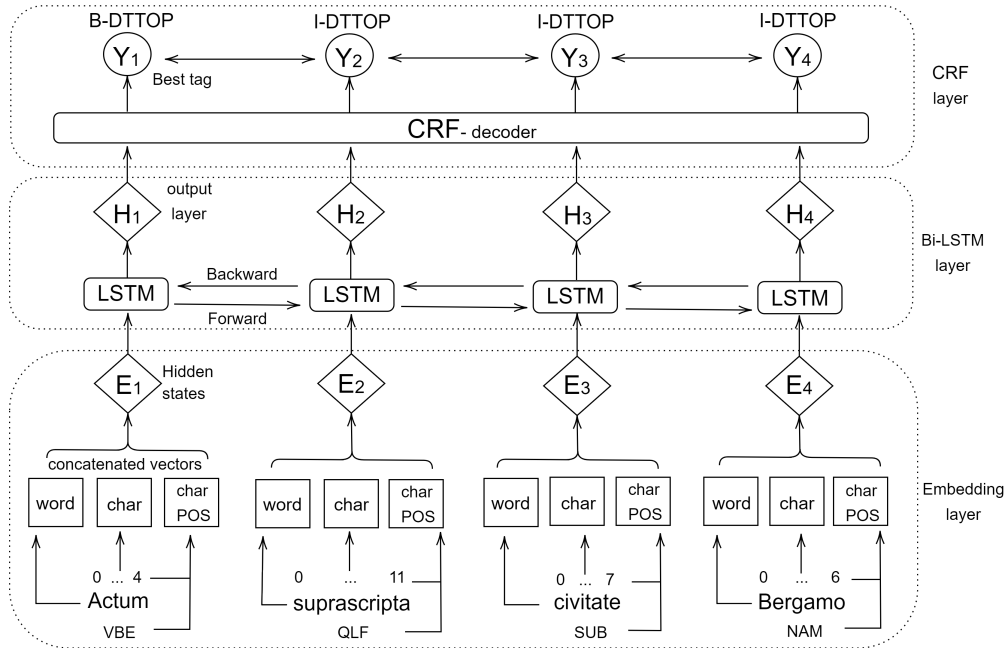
B-DTTOP I-DTTOP I-DTTOP I-DTTOP

$Y_1$ $Y_2$ $Y_3$ $Y_4$

Best tag

CRF layer

CRF- decoder

output layer

$H_1$ $H_2$ $H_3$ $H_4$

Bi-LSTM layer

Backward

LSTM LSTM LSTM LSTM

Forward

Hidden states

$E_1$ $E_2$ $E_3$ $E_4$

concatenated vectors

word char char POS

word char char POS

word char char POS

word char char POS

Embedding layer

0 ... 4

Actum

VBE

0 ... 11

suprascripta

QLF

0 ... 7

civitate

SUB

0 ... 6

Bergamo

NAM